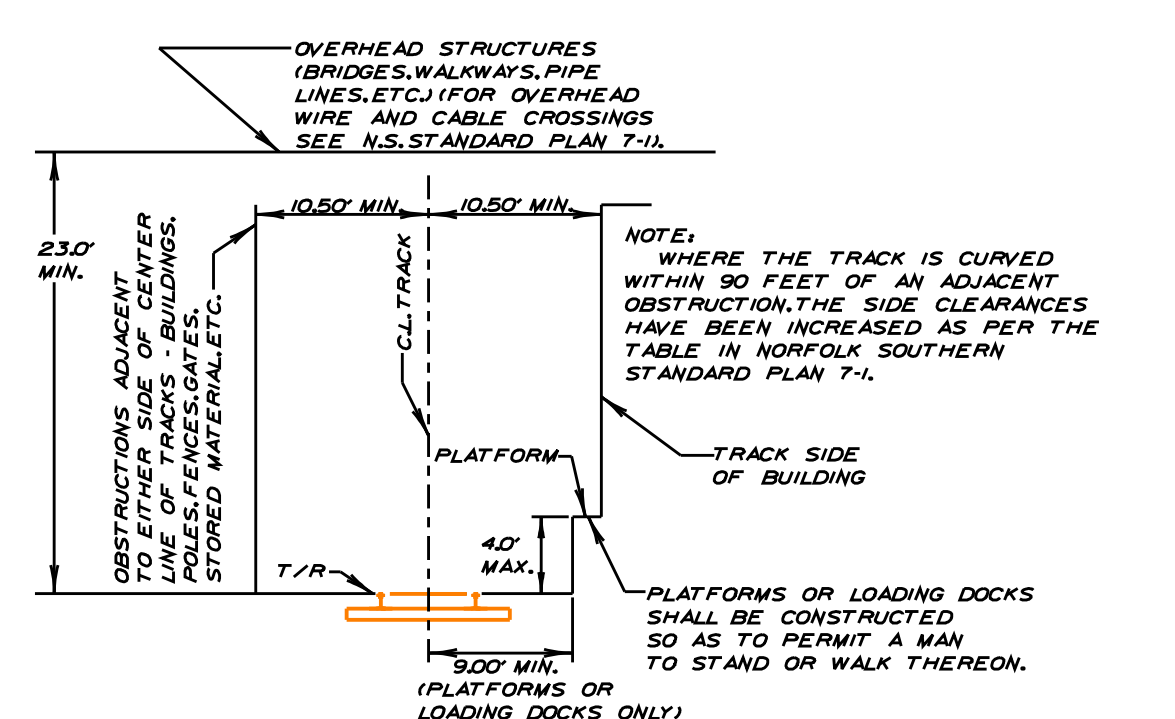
OVERHEAD STRUCTURES (BRIDGES.WALKWAYS.PIPE LINES.ETC.) (FOR OVERHEAD WIRE AND CABLE CROSSINGS SEE N.S.STANDARD PLAN 7-1).

23.0' MIN.

10.50' MIN.

10.50' MIN.

OBSTRUCTIONS ADJACENT TO EITHER SIDE OF CENTER LINE OF TRACKS - BUILDINGS. POLES.FENCES.GATES. STORED MATERIAL.ETC.

C.L.TRACK

NOTE:
WHERE THE TRACK IS CURVED WITHIN 90 FEET OF AN ADJACENT OBSTRUCTION.THE SIDE CLEARANCES HAVE BEEN INCREASED AS PER THE TABLE IN NORFOLK SOUTHERN STANDARD PLAN 7-1.

PLATFORM

TRACK SIDE OF BUILDING

4.0' MAX.

T/R

PLATFORMS OR LOADING DOCKS SHALL BE CONSTRUCTED SO AS TO PERMIT A MAN TO STAND OR WALK THEREON.

9.00' MIN.
(PLATFORMS OR LOADING DOCKS ONLY)